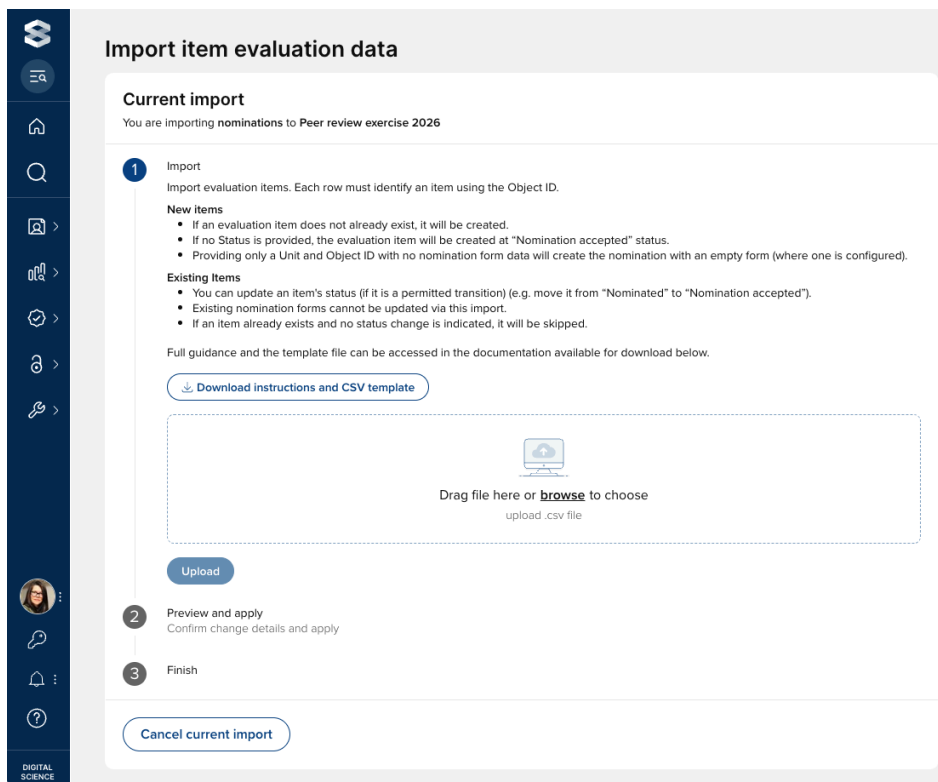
Import item evaluation data

Current import

You are importing **nominations** to **Peer review exercise 2026**

1 Import

Import evaluation items. Each row must identify an item using the Object ID.

New items
- If an evaluation item does not already exist, it will be created.
- If no Status is provided, the evaluation item will be created at "Nomination accepted" status.
- Providing only a Unit and Object ID with no nomination form data will create the nomination with an empty form (where one is configured).

Existing Items
- You can update an item's status (if it is a permitted transition) (e.g. move it from "Nominated" to "Nomination accepted").
- Existing nomination forms cannot be updated via this import.
- If an item already exists and no status change is indicated, it will be skipped.

Full guidance and the template file can be accessed in the documentation available for download below.

Download instructions and CSV template

Drag file here or browse to choose

upload .csv file

Upload

2 Preview and apply

Confirm change details and apply

3 Finish

Cancel current import

DIGITAL SCIENCE